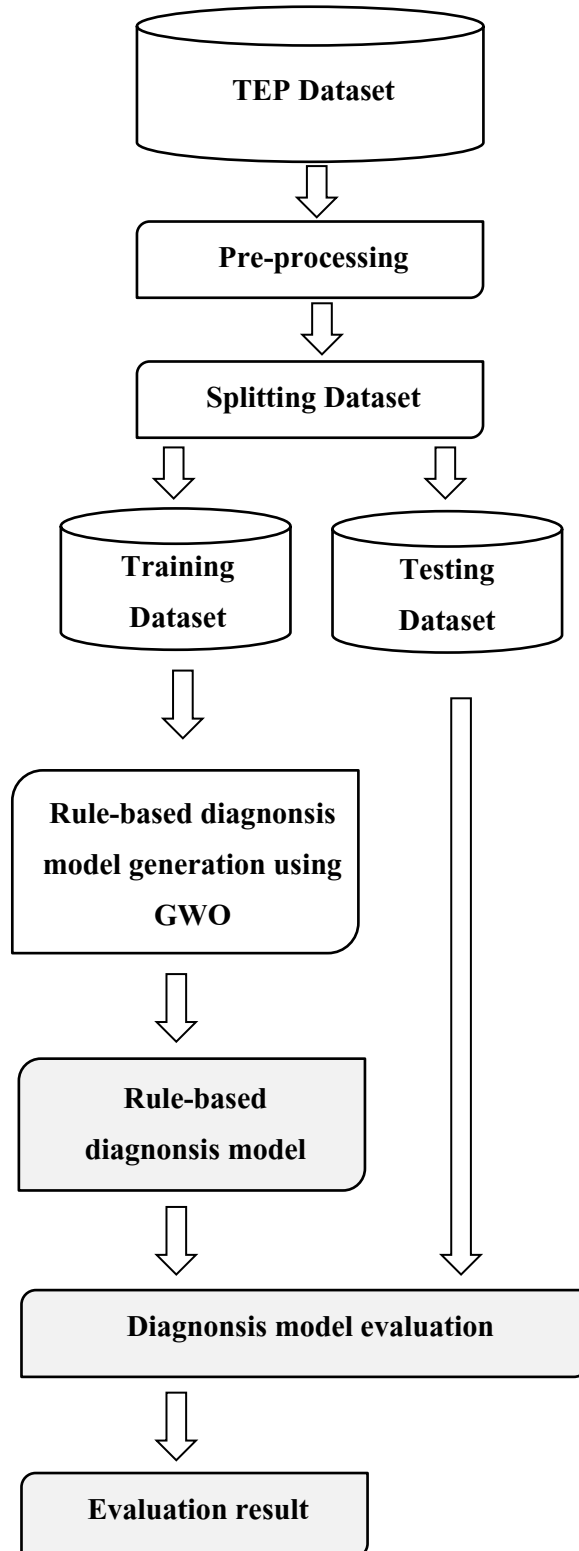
TEP Dataset

Pre-processing

Splitting Dataset

Training Dataset

Testing Dataset

Rule-based diagnonsis model generation using GWO

Rule-based diagnonsis model

Diagnonsis model evaluation

Evaluation result